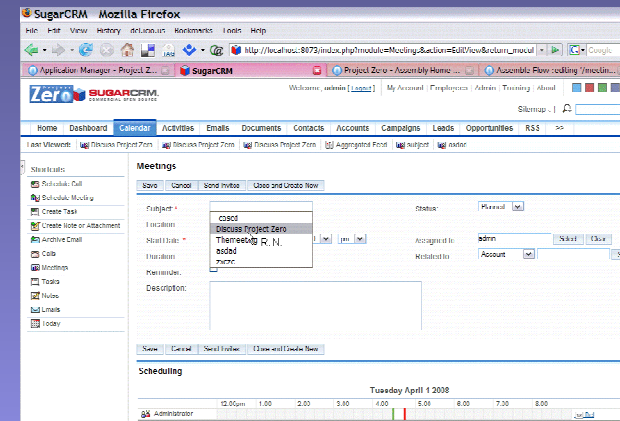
SugarCRM Mozilla Firefox
File Edit View History del.icio.us Bookmarks Tools Help
http://localhost:8079/index.php?module=Meetings&action=EditView&return_modul
Google
Application Manager - Project Z...
SugarCRM
Project Zero - Assembly Home ...
Assemble Flow : editing "/meetin...
Zero SUGARCRM. COMMERCIAL OPEN SOURCE
Welcome, admin [ Logout ] | My Account | Employees | Admin | Training | About
Sitemap
Home Dashboard Calendar Activities Emails Documents Contacts Accounts Campaigns Leads Opportunities RSS >>
Last Viewed: Discuss Project Zero Discuss Project Zero Discuss Project Zero Aggregated Feed subject asdar
Shortcuts
Schedule Call
Schedule Meeting
Create Task
Create Note or Attachment
Archive Email
Calls
Meetings
Tasks
Notes
Emails
Today
Meetings
Save Cancel Send Invites Close and Create New
Subject: *
Location:
Start Date: *
Duration:
Reminder:
Description:
casdf
Discuss Project Zero
Themeetxt R. N.
asdad
zxczc
pm
Status: Planned
Assigned to: admin Select Clear
Related to: Account
Save Cancel Send Invites Close and Create New
Scheduling
Tuesday April 1 2008
12:00pm 1:00 2:00 3:00 4:00 5:00 6:00 7:00 8:00
Administrator